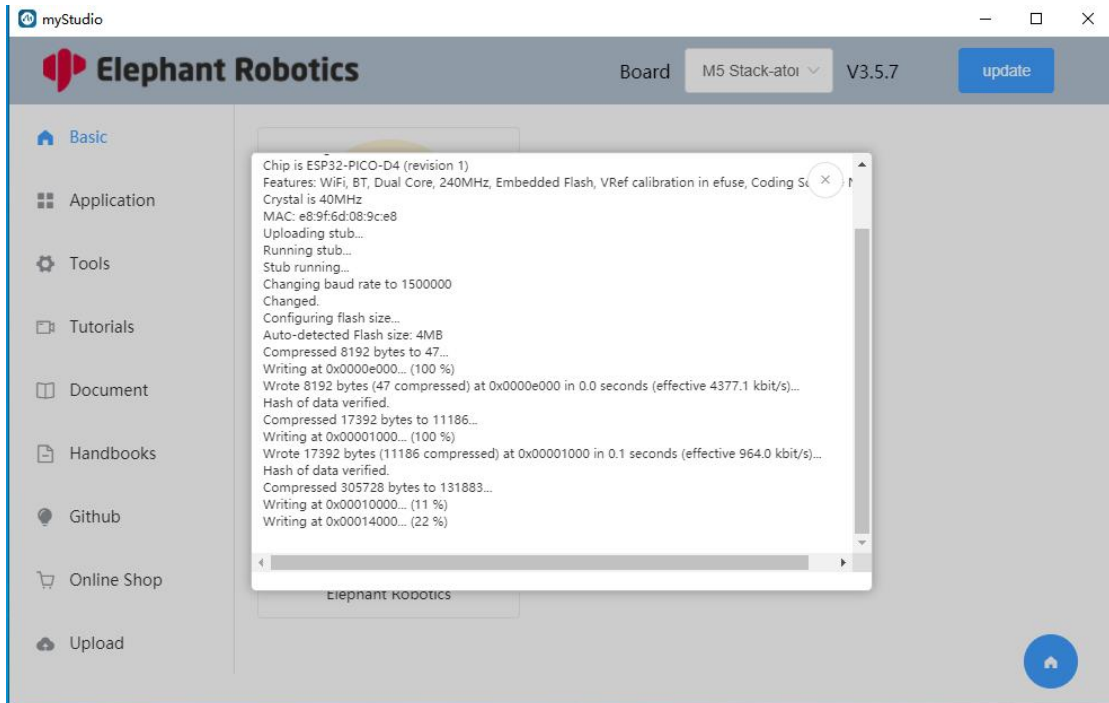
myStudio

Elephant Robotics

Board M5 Stack-atoı V3.5.7 update

Basic

Application

Tools

Tutorials

Document

Handbooks

Github

Online Shop

Upload

Chip is ESP32-PICO-D4 (revision 1)
Features: WiFi, BT, Dual Core, 240MHz, Embedded Flash, VRef calibration in efuse, Coding Sc
Crystal is 40MHz
MAC: e8:9f:6d:08:9c:e8
Uploading stub...
Running stub...
Stub running...
Changing baud rate to 1500000
Changed.
Configuring flash size...
Auto-detected Flash size: 4MB
Compressed 8192 bytes to 47...
Writing at 0x0000e000... (100 %)
Wrote 8192 bytes (47 compressed) at 0x0000e000 in 0.0 seconds (effective 4377.1 kbit/s)...
Hash of data verified.
Compressed 17392 bytes to 11186...
Writing at 0x00001000... (100 %)
Wrote 17392 bytes (11186 compressed) at 0x00001000 in 0.1 seconds (effective 964.0 kbit/s)...
Hash of data verified.
Compressed 305728 bytes to 131883...
Writing at 0x00010000... (11 %)
Writing at 0x00014000... (22 %)

Elephant Robotics